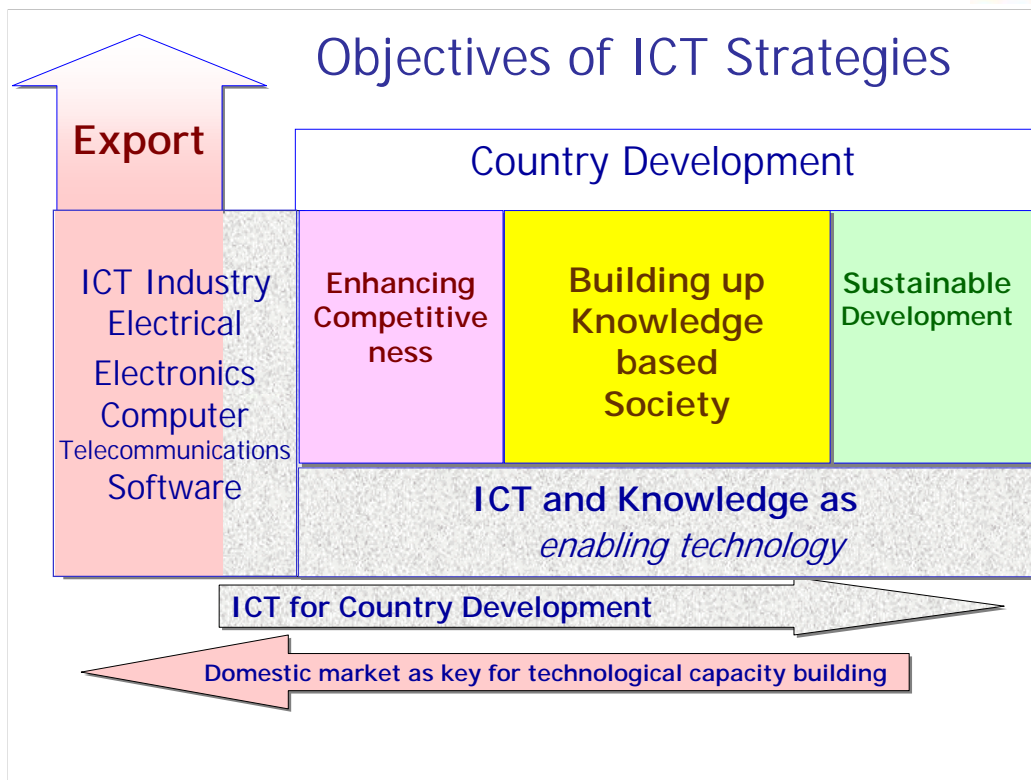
Objectives of ICT Strategies

Export

Country Development

ICT Industry
Electrical
Electronics
Computer
Telecommunications
Software

Enhancing Competitiveness

Building up Knowledge based Society

Sustainable Development

ICT and Knowledge as *enabling technology*

ICT for Country Development

Domestic market as key for technological capacity building